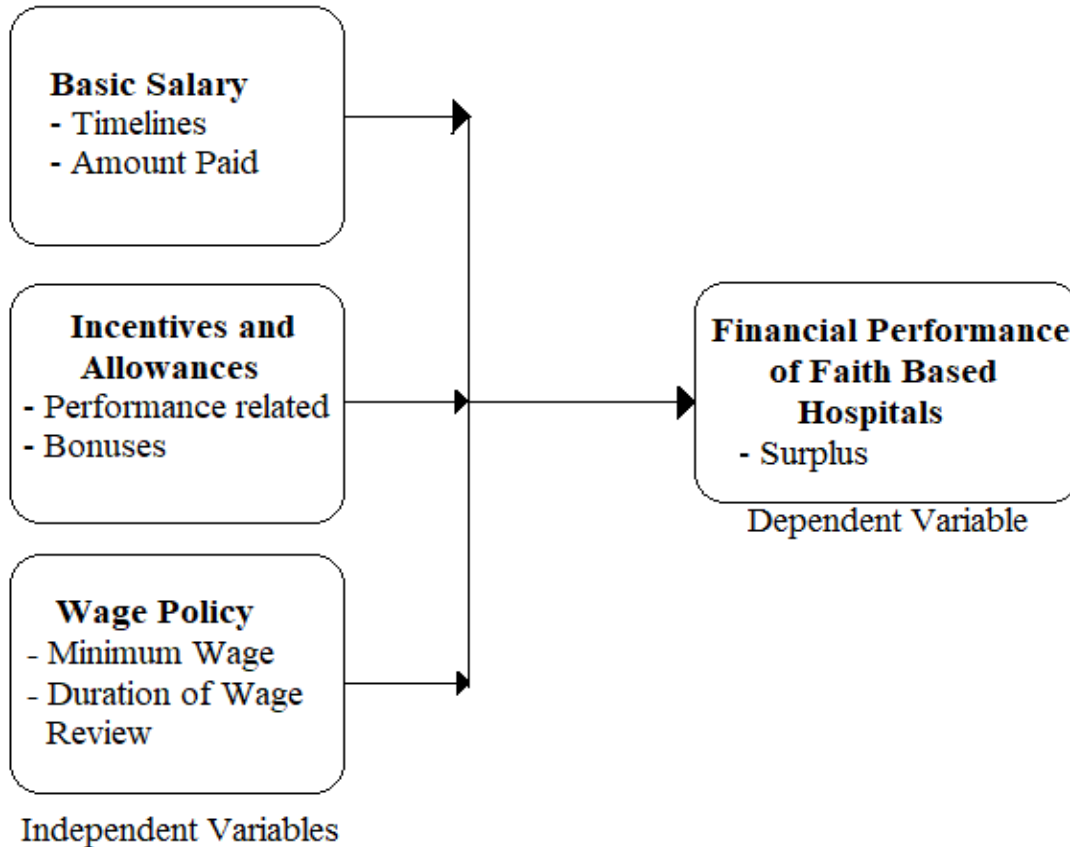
**Basic Salary**
- Timelines
- Amount Paid

**Incentives and Allowances**
- Performance related
- Bonuses

**Wage Policy**
- Minimum Wage
- Duration of Wage Review

Independent Variables

**Financial Performance of Faith Based Hospitals**
- Surplus

Dependent Variable